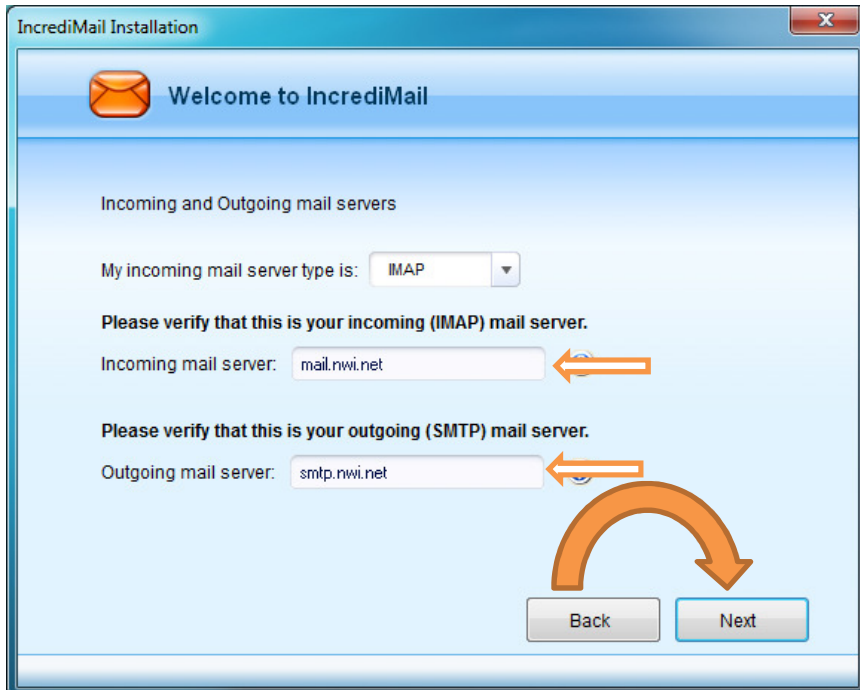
IncrediMail Installation

Welcome to IncrediMail

Incoming and Outgoing mail servers

My incoming mail server type is: IMAP

Please verify that this is your incoming (IMAP) mail server.

Incoming mail server: mail.nwi.net

Please verify that this is your outgoing (SMTP) mail server.

Outgoing mail server: smtp.nwi.net

Back

Next